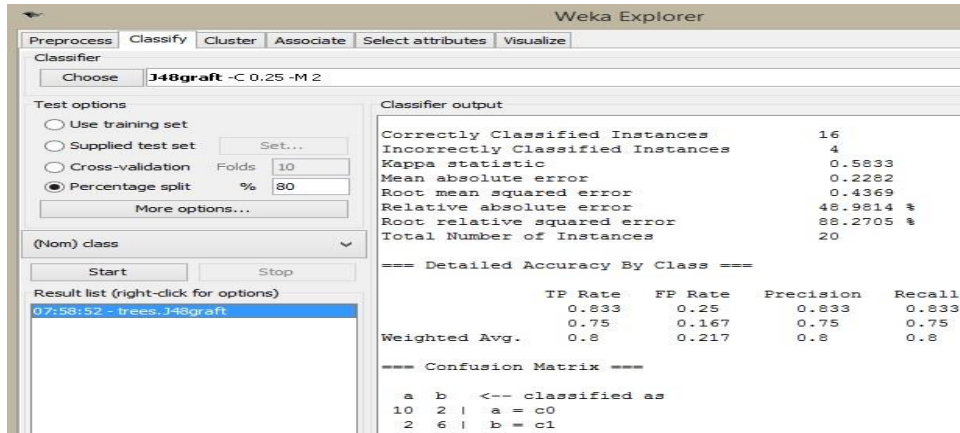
Weka Explorer

Preprocess | Classify | Cluster | Associate | Select attributes | Visualize

Classifier

Choose **J48graft** -C 0.25 -M 2

Test options

Use training set

Supplied test set Set...

Cross-validation Folds 10

Percentage split % 80

More options...

(Nom) class

Start Stop

Result list (right-click for options)

07:58:52 - trees.J48graft

Classifier output

Correctly Classified Instances 16
Incorrectly Classified Instances 4
Kappa statistic 0.5833
Mean absolute error 0.2282
Root mean squared error 0.4369
Relative absolute error 48.9814 %
Root relative squared error 88.2705 %
Total Number of Instances 20

=== Detailed Accuracy By Class ===

| | TP Rate | FP Rate | Precision | Recall |
|---|---|---|---|---|
| | 0.833 | 0.25 | 0.833 | 0.833 |
| | 0.75 | 0.167 | 0.75 | 0.75 |
| Weighted Avg. | 0.8 | 0.217 | 0.8 | 0.8 |

=== Confusion Matrix ===

a b <-- classified as
10 2 | a = c0
2 6 | b = c1